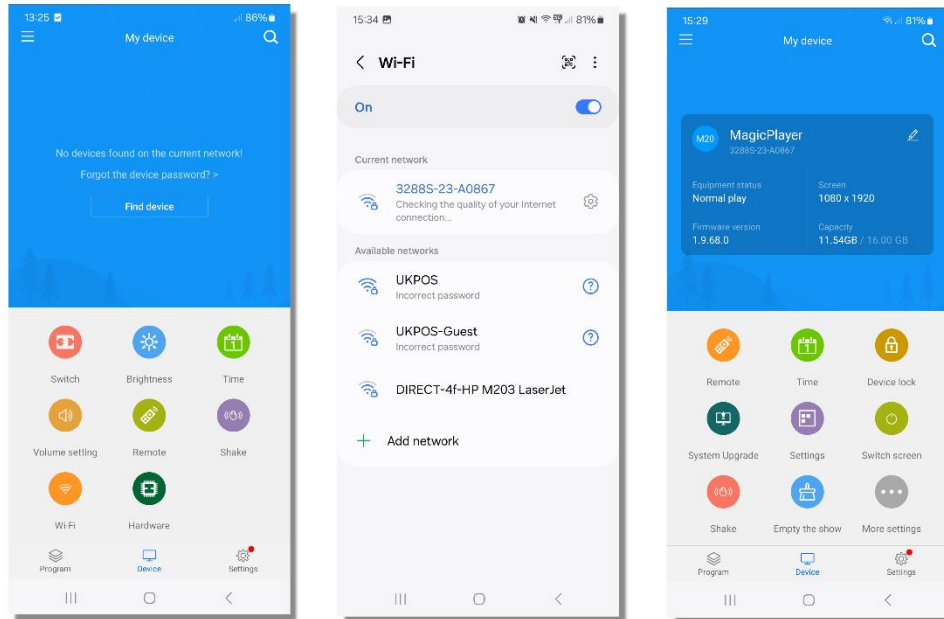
13:25
86%
My device

No devices found on the current network!
Forgot the device password? >
Find device

Switch
Brightness
Time
Volume setting
Remote
Shake
Wi-Fi
Hardware

Program
Device
Settings

15:34
81%
Wi-Fi
On
Current network
3288S-23-A0867
Checking the quality of your Internet connection...
Available networks
UKPOS
Incorrect password
UKPOS-Guest
Incorrect password
DIRECT-4f-HP M203 LaserJet
Add network

15:29
81%
My device
M20
MagicPlayer
3288S-23-A0867
Equipment status
Normal play
Screen
1080 x 1920
Firmware version
1.9.68.0
Capacity
11.54GB / 16.00 GB

Remote
Time
Device lock
System Upgrade
Settings
Switch screen
Shake
Empty the show
More settings

Program
Device
Settings